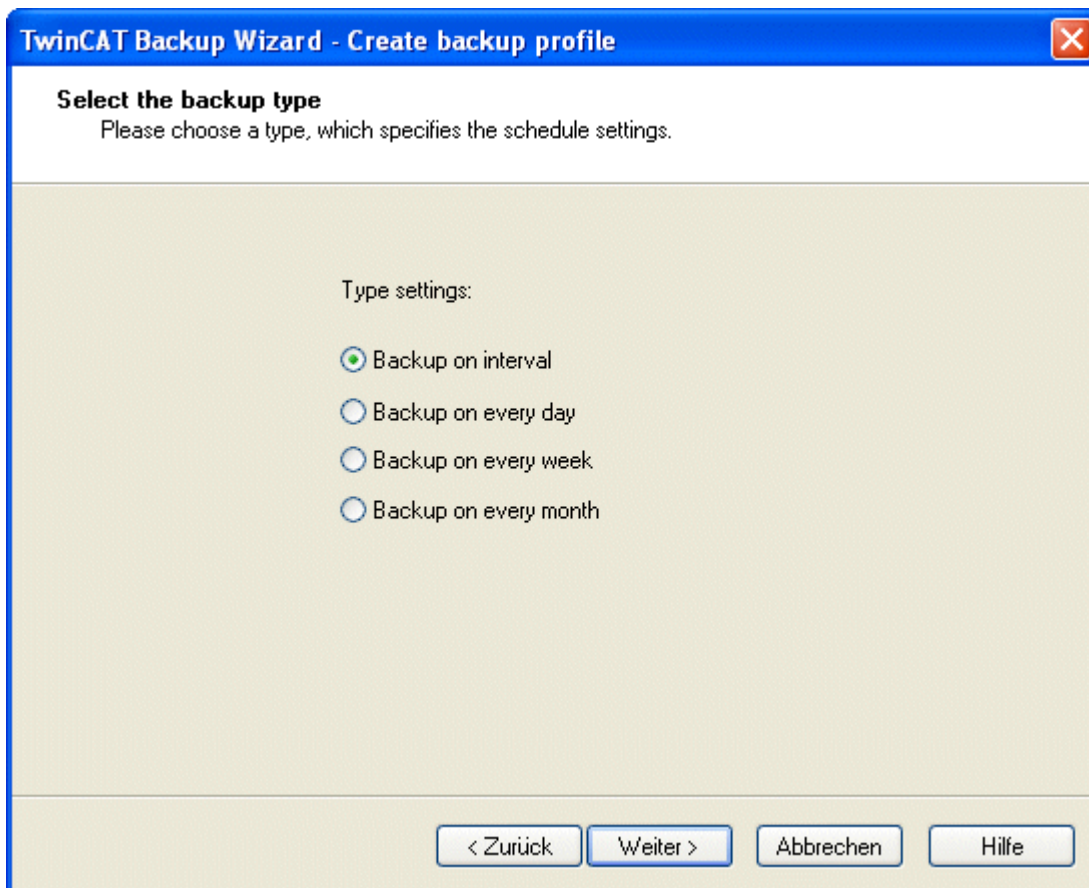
TwinCAT Backup Wizard - Create backup profile

Select the backup type
Please choose a type, which specifies the schedule settings.

Type settings:

Backup on interval

Backup on every day

Backup on every week

Backup on every month

< Zurück Weiter > Abbrechen Hilfe